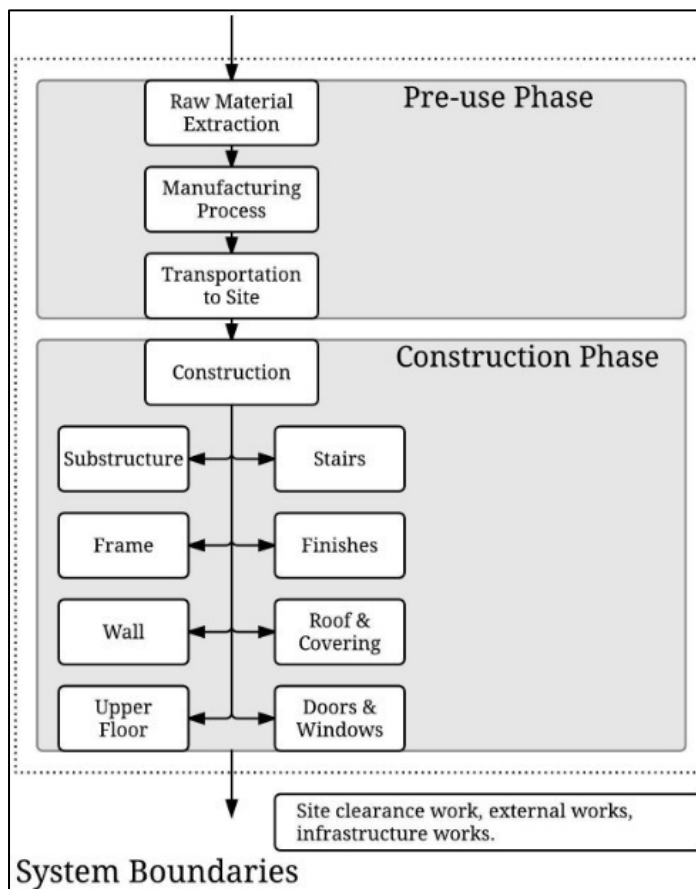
Raw Material Extraction

Pre-use Phase

Manufacturing Process

Transportation to Site

Construction

Construction Phase

Substructure

Stairs

Frame

Finishes

Wall

Roof & Covering

Upper Floor

Doors & Windows

Site clearance work, external works, infrastructure works.

System Boundaries